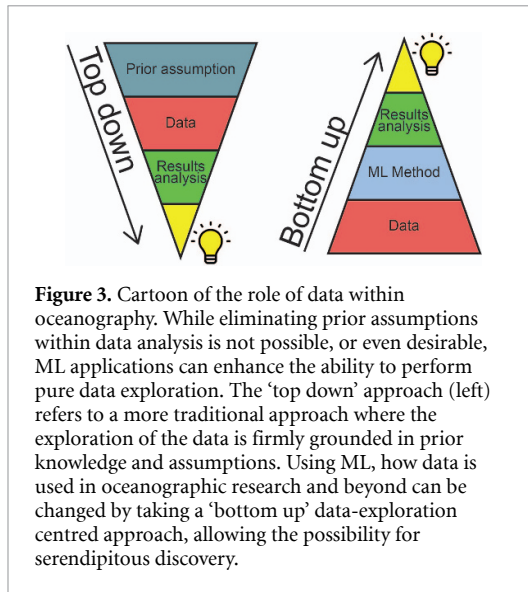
Top down

Prior assumption

Data

Results analysis

Bottom up

Results analysis

ML Method

Data

**Figure 3.** Cartoon of the role of data within oceanography. While eliminating prior assumptions within data analysis is not possible, or even desirable, ML applications can enhance the ability to perform pure data exploration. The 'top down' approach (left) refers to a more traditional approach where the exploration of the data is firmly grounded in prior knowledge and assumptions. Using ML, how data is used in oceanographic research and beyond can be changed by taking a 'bottom up' data-exploration centred approach, allowing the possibility for serendipitous discovery.